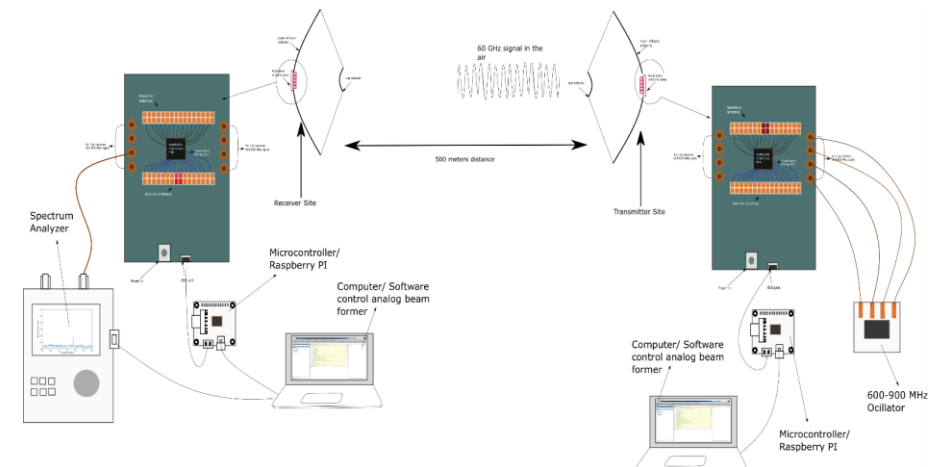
60 GHz signal in the air

500 meters distance

Receiver Site

Transmitter Site

Spectrum Analyzer

Microcontroller/ Raspberry PI

Computer/ Software control analog beam former

Computer/ Software control analog beam former

Microcontroller/ Raspberry PI

600-900 MHz Oscillator

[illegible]